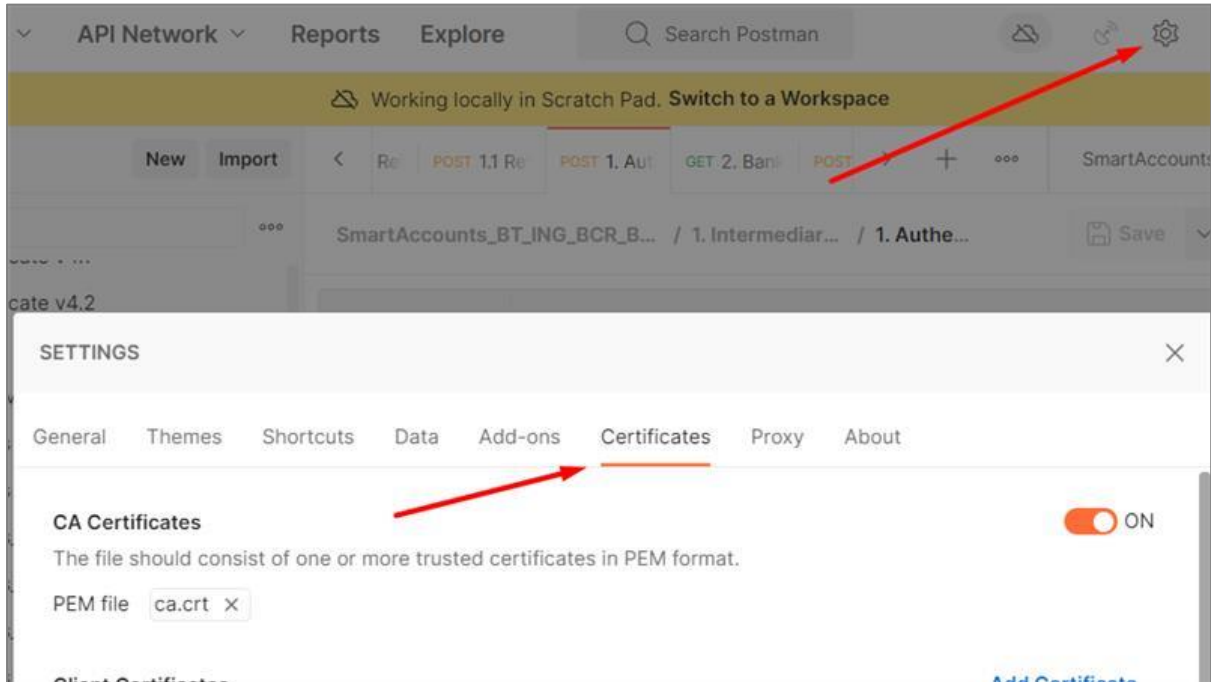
API Network ˅ Reports Explore Search Postman

Working locally in Scratch Pad. Switch to a Workspace

New Import

Re POST 1.1 Re POST 1. Aut GET 2. Ban POST + ooo SmartAccounts

ooo

SmartAccounts_BT_ING_BCR_B... / 1. Intermediar... / 1. Authe...

Save

cate v4.2

SETTINGS

×

General Themes Shortcuts Data Add-ons Certificates Proxy About

CA Certificates

ON

The file should consist of one or more trusted certificates in PEM format.

PEM file ca.crt ×

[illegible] Add Certificate